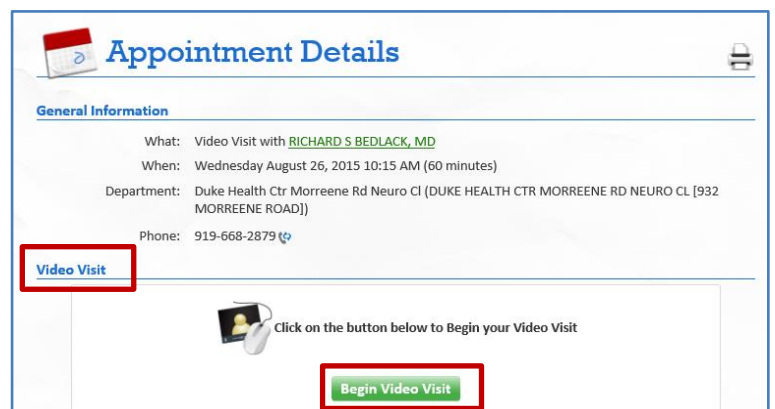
Appointment Details

General Information

What: Video Visit with RICHARD S BEDLACK, MD

When: Wednesday August 26, 2015 10:15 AM (60 minutes)

Department: Duke Health Ctr Morreene Rd Neuro Cl (DUKE HEALTH CTR MORREENE RD NEURO CL [932 MORREENE ROAD])

Phone: 919-668-2879

Video Visit

Click on the button below to Begin your Video Visit

Begin Video Visit